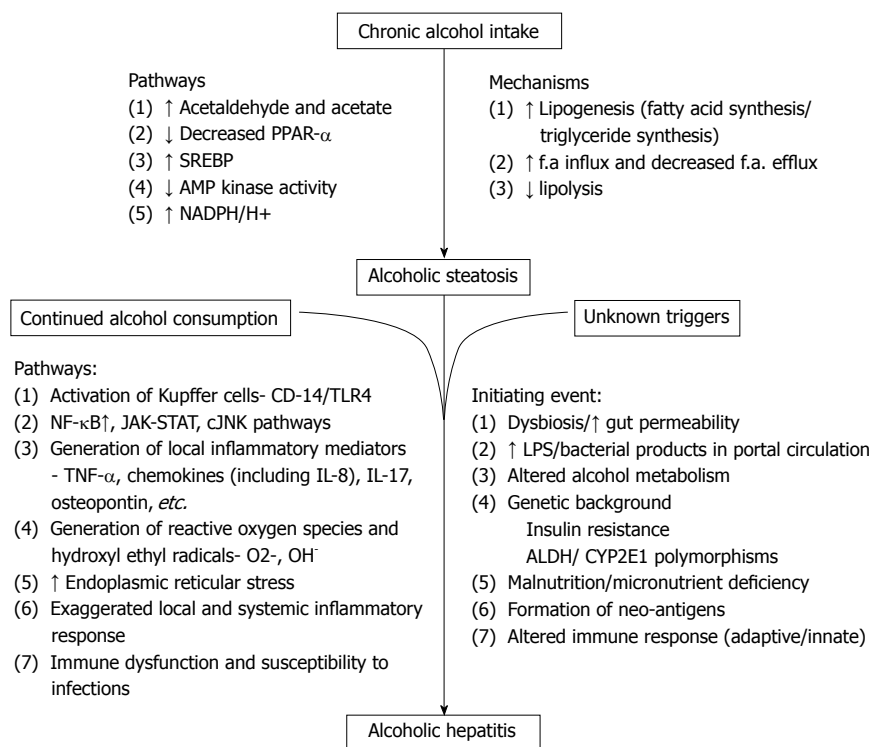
Chronic alcohol intake

Pathways
(1) ↑ Acetaldehyde and acetate
(2) ↓ Decreased PPAR-$\alpha$
(3) ↑ SREBP
(4) ↓ AMP kinase activity
(5) ↑ NADPH/H+

Mechanisms
(1) ↑ Lipogenesis (fatty acid synthesis/ triglyceride synthesis)
(2) ↑ f.a influx and decreased f.a. efflux
(3) ↓ lipolysis

Alcoholic steatosis

Continued alcohol consumption

Unknown triggers

Pathways:
(1) Activation of Kupffer cells- CD-14/TLR4
(2) NF-$\kappa$B↑, JAK-STAT, cJNK pathways
(3) Generation of local inflammatory mediators - TNF-$\alpha$, chemokines (including IL-8), IL-17, osteopontin, etc.
(4) Generation of reactive oxygen species and hydroxyl ethyl radicals- O2-, OH$^-$
(5) ↑ Endoplasmic reticular stress
(6) Exaggerated local and systemic inflammatory response
(7) Immune dysfunction and susceptibility to infections

Initiating event:
(1) Dysbiosis/↑ gut permeability
(2) ↑ LPS/bacterial products in portal circulation
(3) Altered alcohol metabolism
(4) Genetic background
Insulin resistance
ALDH/ CYP2E1 polymorphisms
(5) Malnutrition/micronutrient deficiency
(6) Formation of neo-antigens
(7) Altered immune response (adaptive/innate)

Alcoholic hepatitis